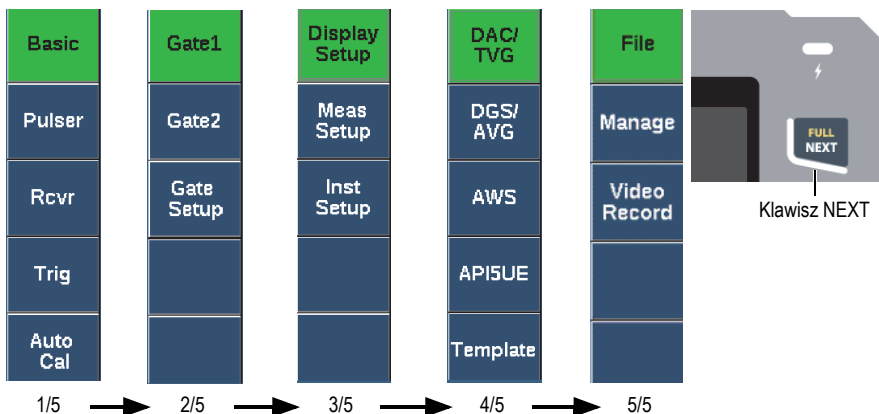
Basic
Pulser
Rcvr
Trig
Auto Cal
1/5

Gate1
Gate2
Gate Setup
2/5

Display Setup
Meas Setup
Inst Setup
3/5

DAC/ TVG
DGS/ AVG
AWS
API5UE
Template
4/5

File
Manage
Video Record
5/5

FULL
NEXT
Klawisz NEXT